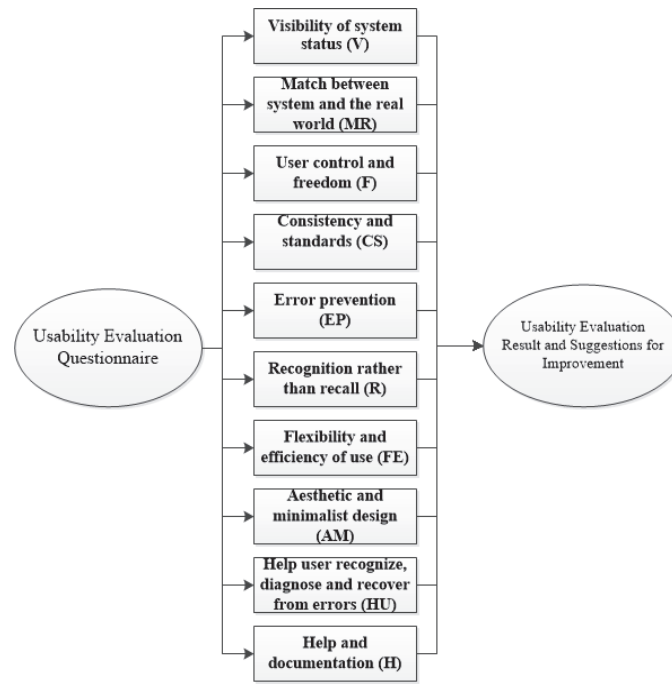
Usability Evaluation Questionnaire

Visibility of system status (V)

Match between system and the real world (MR)

User control and freedom (F)

Consistency and standards (CS)

Error prevention (EP)

Recognition rather than recall (R)

Flexibility and efficiency of use (FE)

Aesthetic and minimalist design (AM)

Help user recognize, diagnose and recover from errors (HU)

Help and documentation (H)

Usability Evaluation Result and Suggestions for Improvement